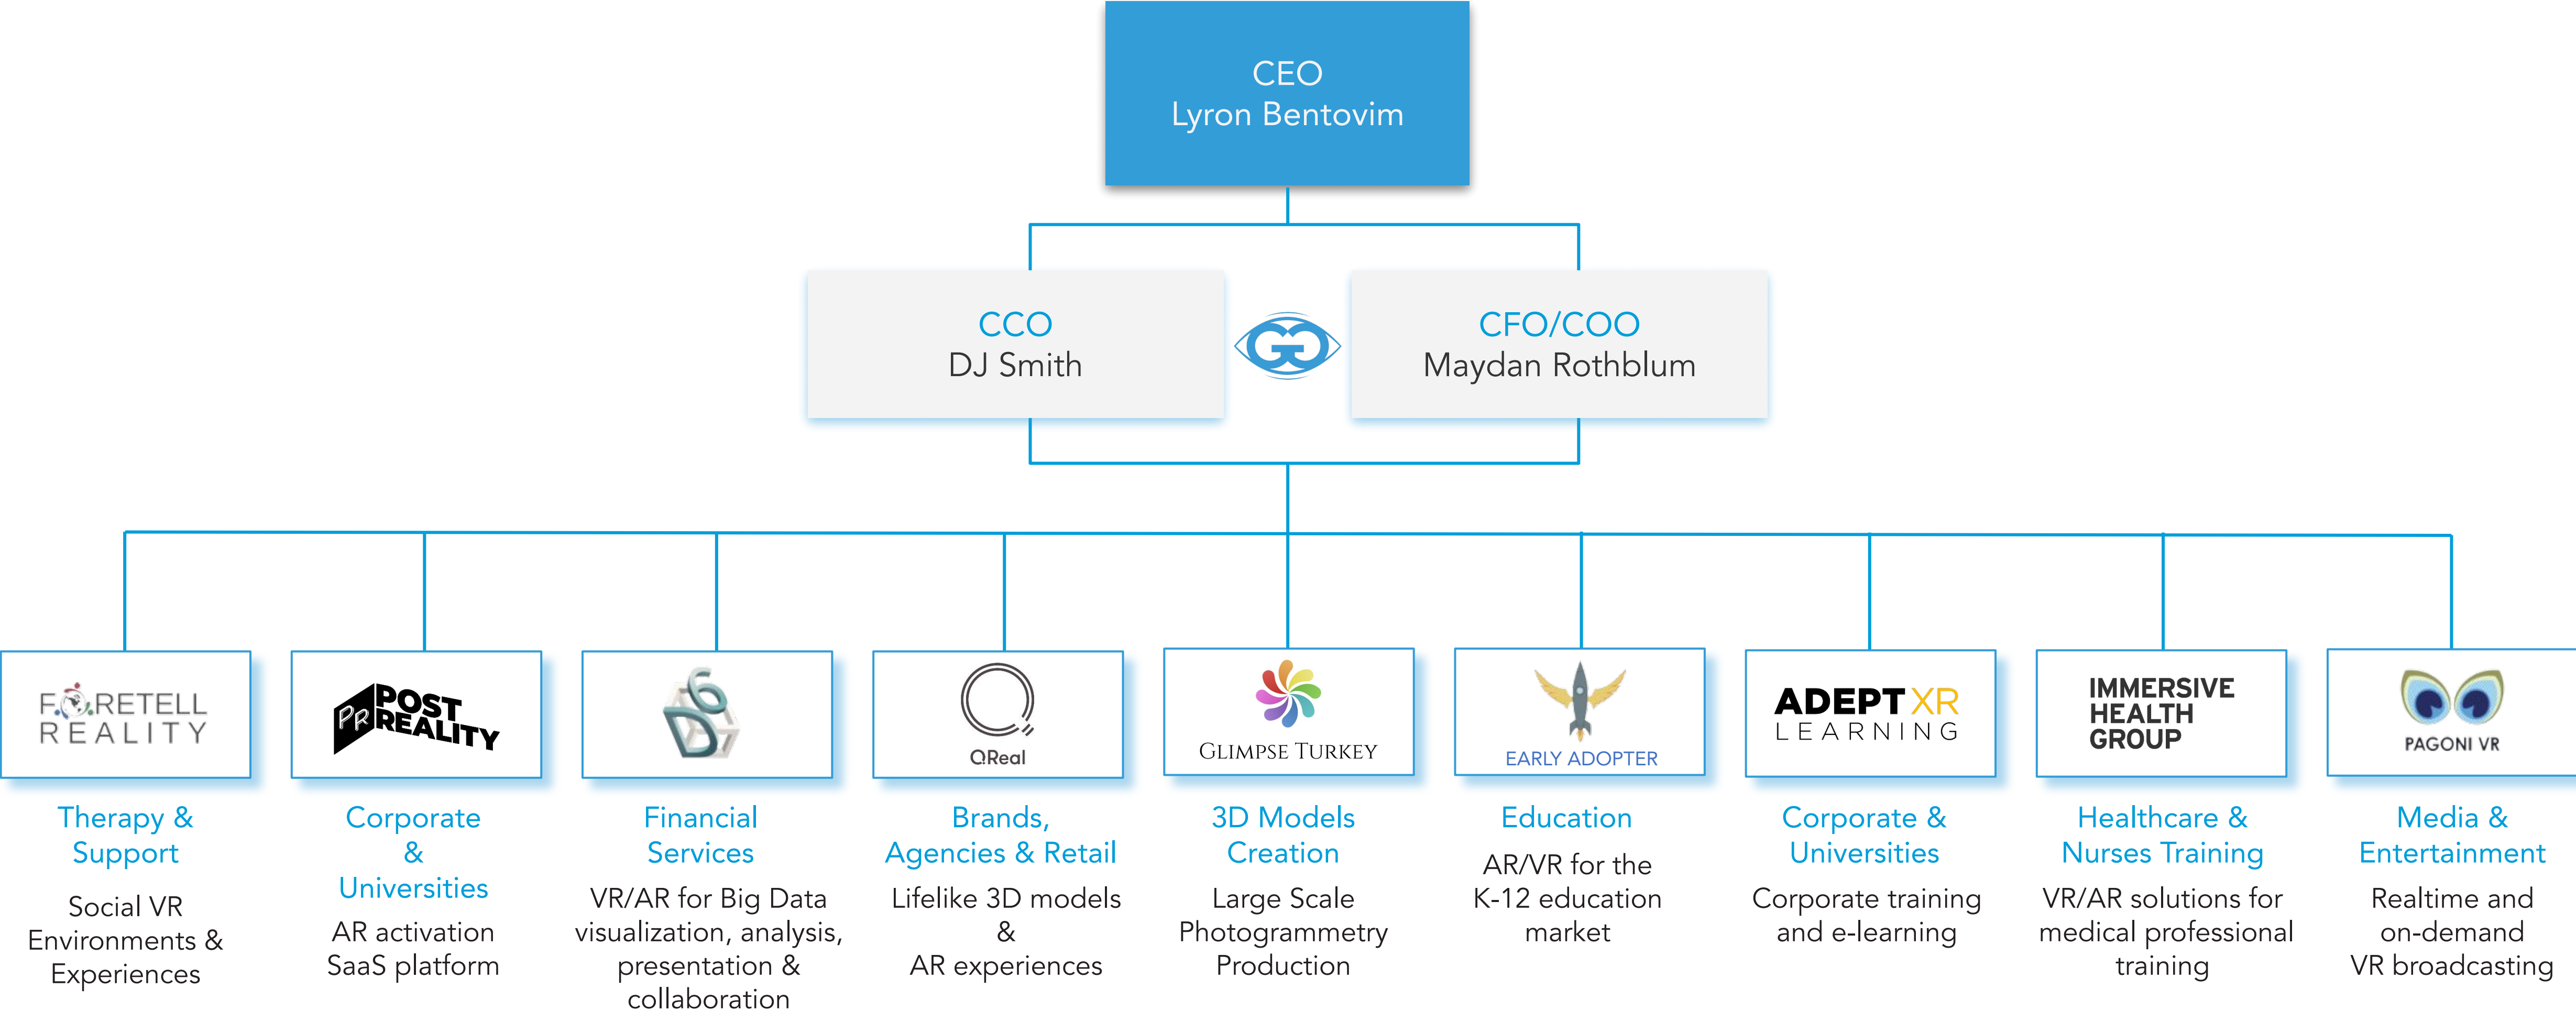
CEO
Lyron Bentovim

CCO
DJ Smith

CFO/COO
Maydan Rothblum

FORETELL REALITY

Therapy & Support

Social VR Environments & Experiences

PR POST REALITY

Corporate & Universities

AR activation SaaS platform

Financial Services

VR/AR for Big Data visualization, analysis, presentation & collaboration

QReal

Brands, Agencies & Retail

Lifelike 3D models & AR experiences

GLIMPSE TURKEY

3D Models Creation

Large Scale Photogrammetry Production

EARLY ADOPTER

Education

AR/VR for the K-12 education market

ADEPT XR LEARNING

Corporate & Universities

Corporate training and e-learning

IMMERSIVE HEALTH GROUP

Healthcare & Nurses Training

VR/AR solutions for medical professional training

PAGONI VR

Media & Entertainment

Realtime and on-demand VR broadcasting